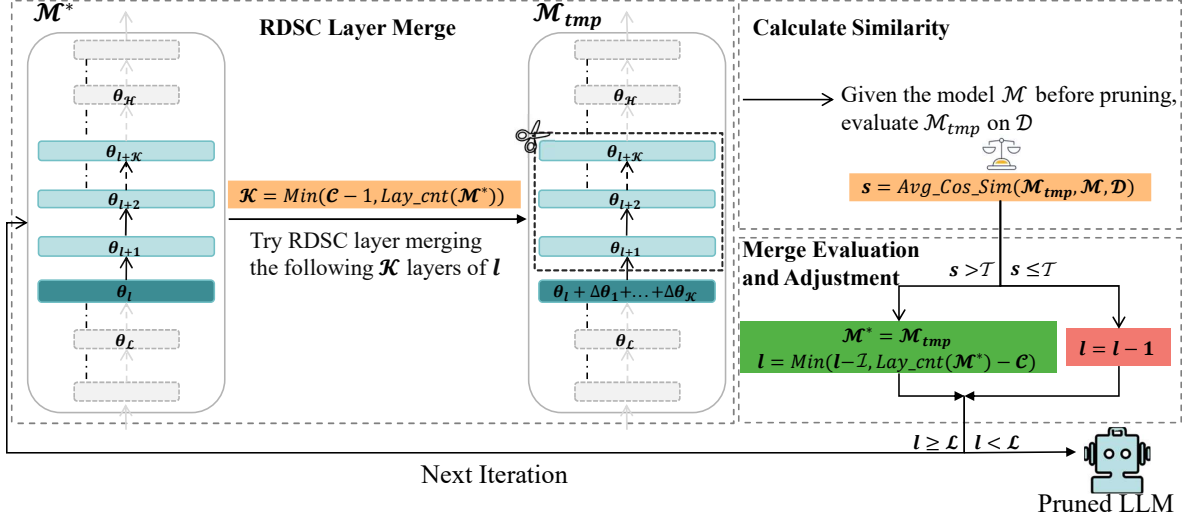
$\mathcal{M}^*$

RDSC Layer Merge

$\mathcal{M}_{tmp}$

Calculate Similarity

$\theta_{\mathcal{H}}$

$\theta_{l+\mathcal{K}}$

$\theta_{l+2}$

$\theta_{l+1}$

$\theta_l$

$\theta_{\mathcal{L}}$

$\mathcal{K} = Min(\mathcal{C}-1, Lay\_cnt(\mathcal{M}^*))$

Try RDSC layer merging the following $\mathcal{K}$ layers of $l$

$\theta_{\mathcal{H}}$

$\theta_{l+\mathcal{K}}$

$\theta_{l+2}$

$\theta_{l+1}$

$\theta_l + \Delta\theta_1 + \ldots + \Delta\theta_{\mathcal{K}}$

$\theta_{\mathcal{L}}$

Given the model $\mathcal{M}$ before pruning, evaluate $\mathcal{M}_{tmp}$ on $\mathcal{D}$

$s = Avg\_Cos\_Sim(\mathcal{M}_{tmp}, \mathcal{M}, \mathcal{D})$

Merge Evaluation and Adjustment

$s > \mathcal{T}$ $s \leq \mathcal{T}$

$\mathcal{M}^* = \mathcal{M}_{tmp}$
$l = Min(l - \mathcal{I}, Lay\_cnt(\mathcal{M}^*) - \mathcal{C})$

$l = l - 1$

$l \geq \mathcal{L}$ $l < \mathcal{L}$

Next Iteration

Pruned LLM